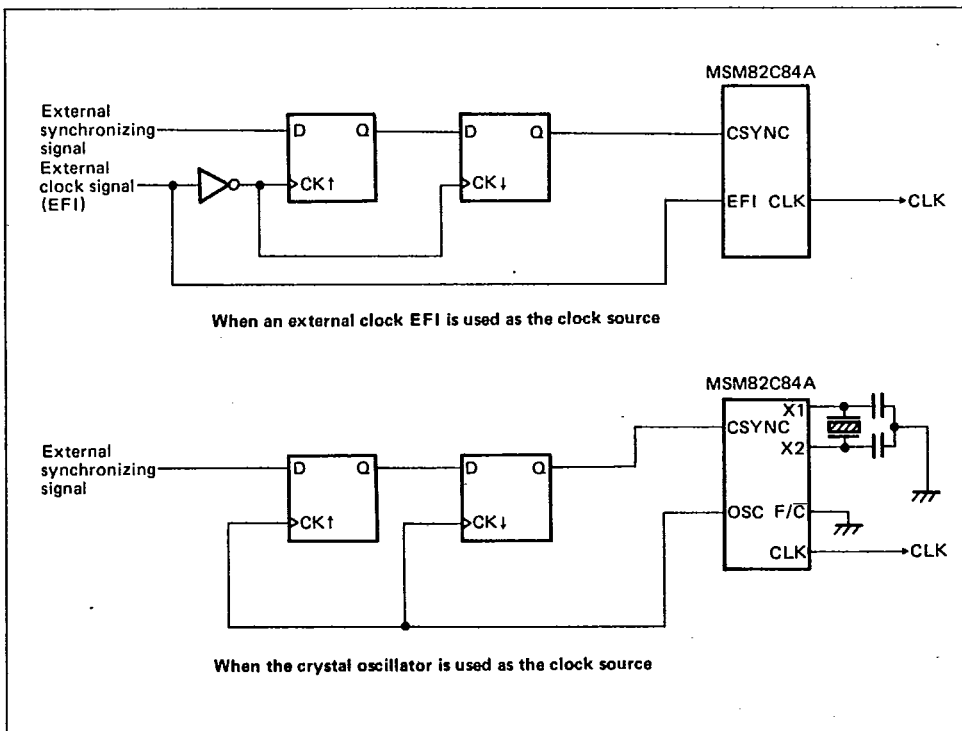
MSM82C84A

External synchronizing signal

External clock signal (EFI)

D Q

CK↑

D Q

CK↓

CSYNC

EFI CLK

CLK

When an external clock EFI is used as the clock source

MSM82C84A

X1

X2

External synchronizing signal

D Q

CK↑

D Q

CK↓

CSYNC

OSC $F/\overline{C}$

CLK

CLK

When the crystal oscillator is used as the clock source